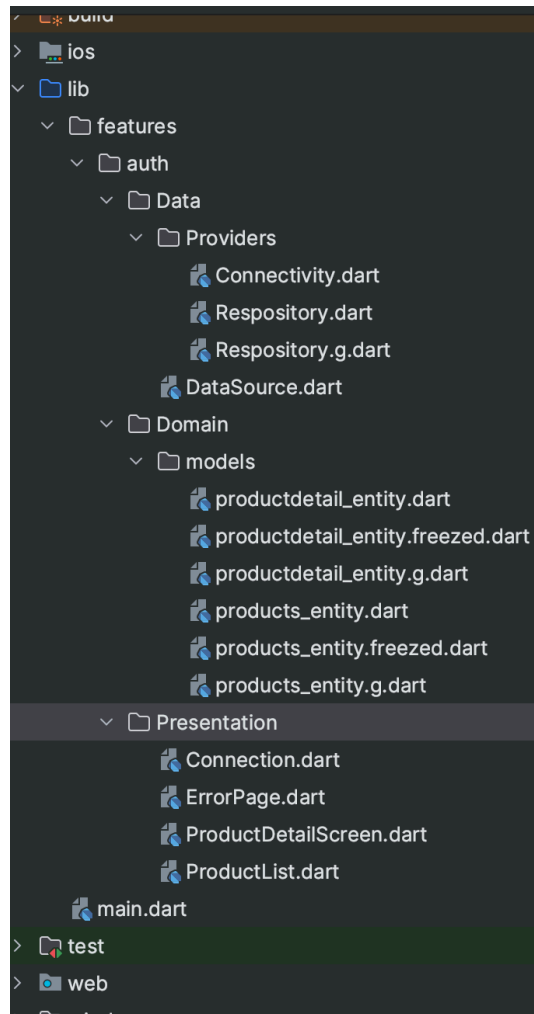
build
ios
lib
features
auth
Data
Providers
Connectivity.dart
Respository.dart
Respository.g.dart
DataSource.dart
Domain
models
productdetail_entity.dart
productdetail_entity.freezed.dart
productdetail_entity.g.dart
products_entity.dart
products_entity.freezed.dart
products_entity.g.dart
Presentation
Connection.dart
ErrorPage.dart
ProductDetailScreen.dart
ProductList.dart
main.dart
test
web